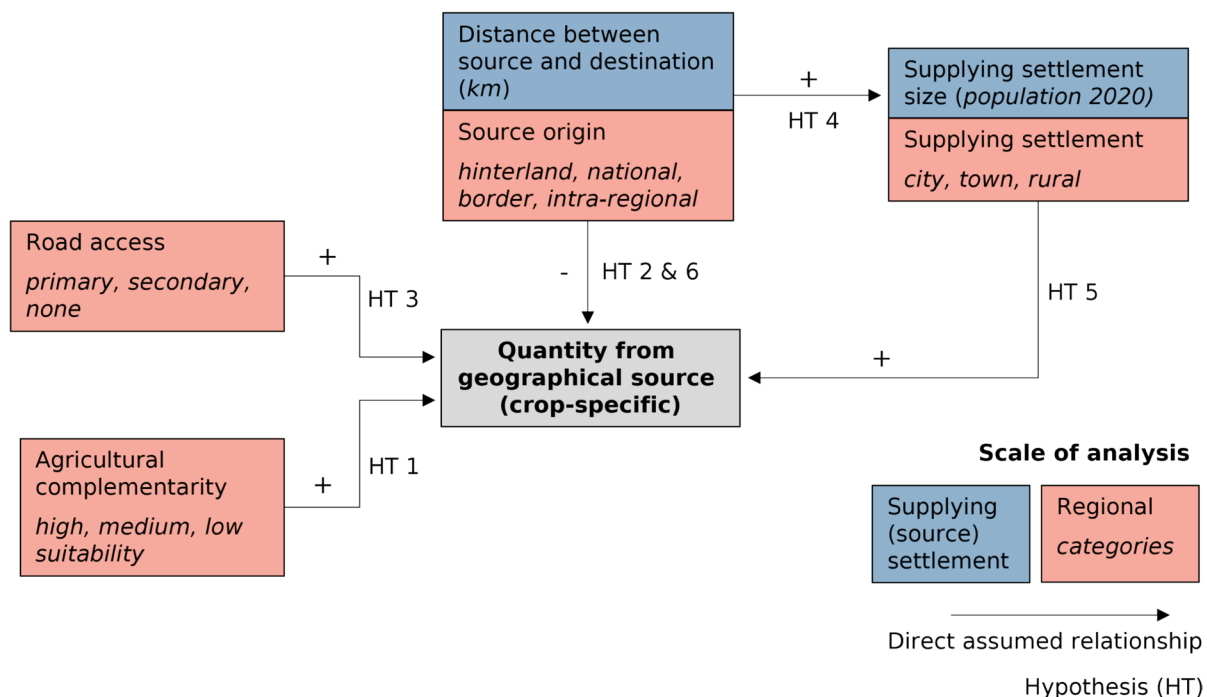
Distance between source and destination (*km*)

Source origin

*hinterland, national, border, intra-regional*

+

HT 4

Supplying settlement size (*population 2020)*

Supplying settlement

*city, town, rural*

Road access

*primary, secondary, none*

+

HT 3

-

HT 2 & 6

HT 5

**Quantity from geographical source (crop-specific)**

+

Agricultural complementarity

*high, medium, low suitability*

+

HT 1

**Scale of analysis**

Supplying (source) settlement

Regional

*categories*

Direct assumed relationship

Hypothesis (HT)